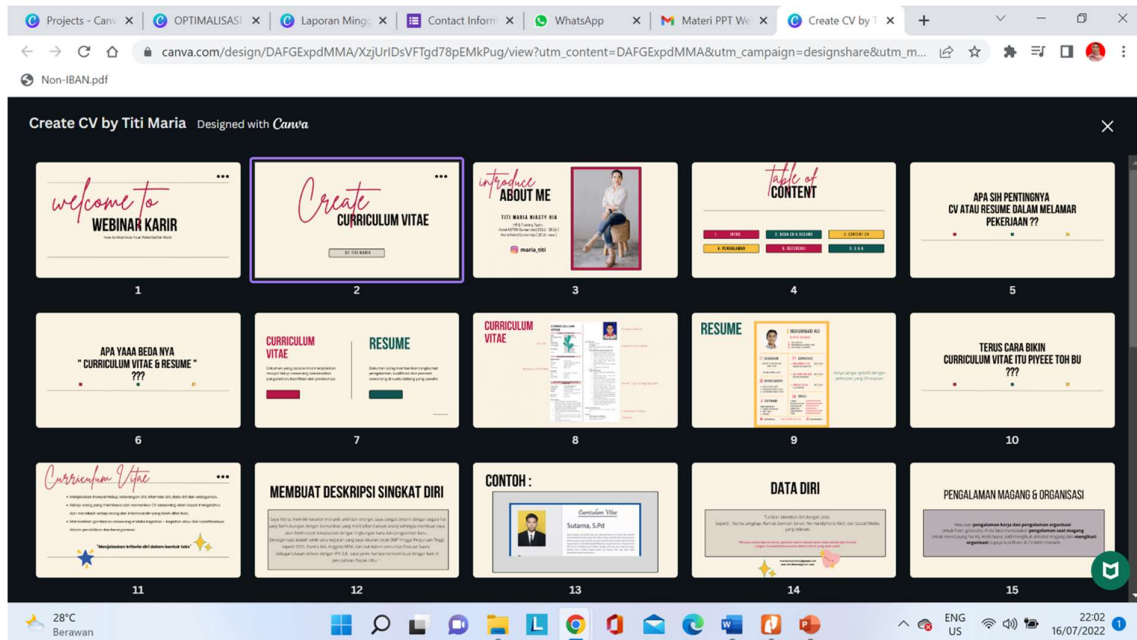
Projects - Canv | OPTIMALISASI | Laporan Ming | Contact Inform | WhatsApp | Materi PPT We | Create CV by T

canva.com/design/DAFGExpdMMA/XzjUrIDsVFTgd78pEMkPug/view?utm_content=DAFGExpdMMA&utm_campaign=designshare&utm_m...

Non-IBAN.pdf

Create CV by Titi Maria Designed with Canva

welcome to WEBINAR KARIR
How to Make Your Own Resume For Work

1

Create CURRICULUM VITAE
BY TITI MARIA

2

introduce ABOUT ME
TITI MARIA NIRSTY HIA
maria_titi

3

table of CONTENT
1. INTRO
2. BEDA CV & RESUME
3. CONTENT CV
4. PENGALAMAN
5. REFERENSI
6. Q & A

4

APA SIH PENTINGNYA CV ATAU RESUME DALAM MELAMAR PEKERJAAN ??

5

APA YAAA BEDA NYA " CURRICULUM VITAE & RESUME " ???

6

CURRICULUM VITAE
RESUME

7

CURRICULUM VITAE

8

RESUME
MUHAMMAD ALI

9

TERUS CARA BIKIN CURRICULUM VITAE ITU PIYEEE TOH BU ???

10

Curriculum Vitae
"Menjelaskan kriteria diri dalam bentuk teks"

11

MEMBUAT DESKRIPSI SINGKAT DIRI

12

CONTOH :
Curriculum Vitae
Sutarna, S.Pd

13

DATA DIRI

14

PENGALAMAN MAGANG & ORGANISASI

15

28°C Berawan
ENG US
22:02 16/07/2022